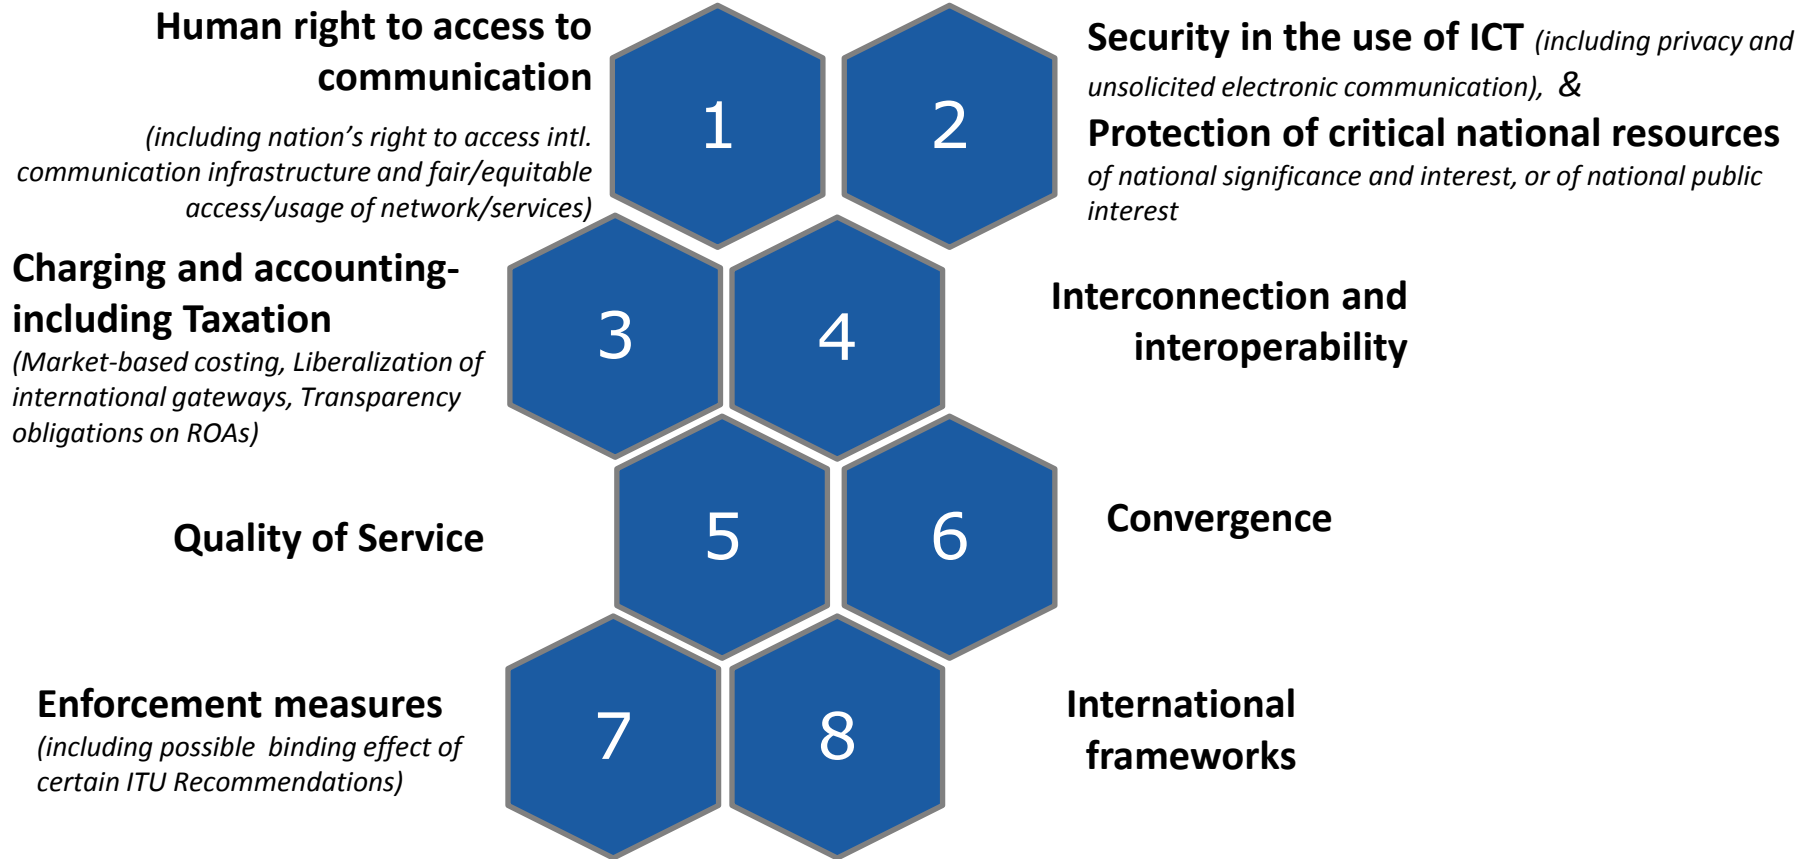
Human right to access to communication

(including nation's right to access intl. communication infrastructure and fair/equitable access/usage of network/services)

1

2

Security in the use of ICT (including privacy and unsolicited electronic communication), &

Protection of critical national resources of national significance and interest, or of national public interest

Charging and accounting- including Taxation

(Market-based costing, Liberalization of international gateways, Transparency obligations on ROAs)

3

4

Interconnection and interoperability

Quality of Service

5

6

Convergence

Enforcement measures

(including possible binding effect of certain ITU Recommendations)

7

8

International frameworks